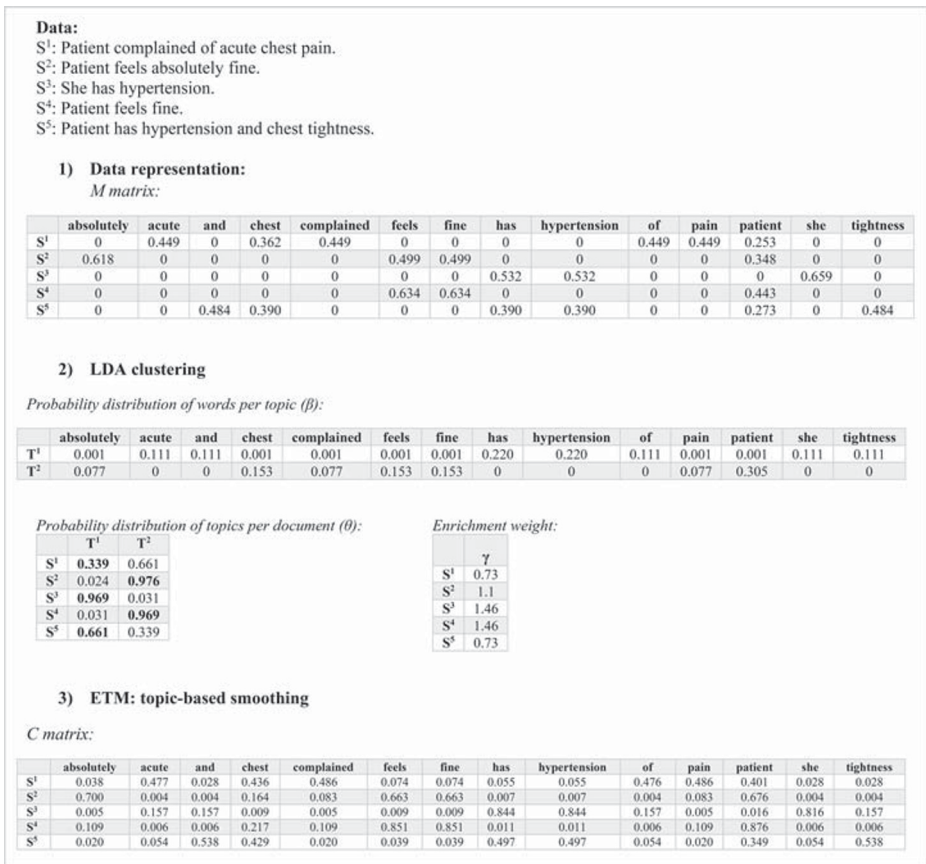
**Data:**
$S^1$: Patient complained of acute chest pain.
$S^2$: Patient feels absolutely fine.
$S^3$: She has hypertension.
$S^4$: Patient feels fine.
$S^5$: Patient has hypertension and chest tightness.

**1) Data representation:**
*M matrix:*

| | absolutely | acute | and | chest | complained | feels | fine | has | hypertension | of | pain | patient | she | tightness |
|---|---|---|---|---|---|---|---|---|---|---|---|---|---|---|
| $S^1$ | 0 | 0.449 | 0 | 0.362 | 0.449 | 0 | 0 | 0 | 0 | 0.449 | 0.449 | 0.253 | 0 | 0 |
| $S^2$ | 0.618 | 0 | 0 | 0 | 0 | 0.499 | 0.499 | 0 | 0 | 0 | 0 | 0.348 | 0 | 0 |
| $S^3$ | 0 | 0 | 0 | 0 | 0 | 0 | 0 | 0.532 | 0.532 | 0 | 0 | 0 | 0.659 | 0 |
| $S^4$ | 0 | 0 | 0 | 0 | 0 | 0.634 | 0.634 | 0 | 0 | 0 | 0 | 0.443 | 0 | 0 |
| $S^5$ | 0 | 0 | 0.484 | 0.390 | 0 | 0 | 0 | 0.390 | 0.390 | 0 | 0 | 0.273 | 0 | 0.484 |

**2) LDA clustering**

*Probability distribution of words per topic (β):*

| | absolutely | acute | and | chest | complained | feels | fine | has | hypertension | of | pain | patient | she | tightness |
|---|---|---|---|---|---|---|---|---|---|---|---|---|---|---|
| $T^1$ | 0.001 | 0.111 | 0.111 | 0.001 | 0.001 | 0.001 | 0.001 | 0.220 | 0.220 | 0.111 | 0.001 | 0.001 | 0.111 | 0.111 |
| $T^2$ | 0.077 | 0 | 0 | 0.153 | 0.077 | 0.153 | 0.153 | 0 | 0 | 0 | 0.077 | 0.305 | 0 | 0 |

*Probability distribution of topics per document (θ):*

| | $T^1$ | $T^2$ |
|---|---|---|
| $S^1$ | **0.339** | 0.661 |
| $S^2$ | 0.024 | **0.976** |
| $S^3$ | **0.969** | 0.031 |
| $S^4$ | 0.031 | **0.969** |
| $S^5$ | **0.661** | 0.339 |

*Enrichment weight:*

| | γ |
|---|---|
| $S^1$ | 0.73 |
| $S^2$ | 1.1 |
| $S^3$ | 1.46 |
| $S^4$ | 1.46 |
| $S^5$ | 0.73 |

**3) ETM: topic-based smoothing**

*C matrix:*

| | absolutely | acute | and | chest | complained | feels | fine | has | hypertension | of | pain | patient | she | tightness |
|---|---|---|---|---|---|---|---|---|---|---|---|---|---|---|
| $S^1$ | 0.038 | 0.477 | 0.028 | 0.436 | 0.486 | 0.074 | 0.074 | 0.055 | 0.055 | 0.476 | 0.486 | 0.401 | 0.028 | 0.028 |
| $S^2$ | 0.700 | 0.004 | 0.004 | 0.164 | 0.083 | 0.663 | 0.663 | 0.007 | 0.007 | 0.004 | 0.083 | 0.676 | 0.004 | 0.004 |
| $S^3$ | 0.005 | 0.157 | 0.157 | 0.009 | 0.005 | 0.009 | 0.009 | 0.844 | 0.844 | 0.157 | 0.005 | 0.016 | 0.816 | 0.157 |
| $S^4$ | 0.109 | 0.006 | 0.006 | 0.217 | 0.109 | 0.851 | 0.851 | 0.011 | 0.011 | 0.006 | 0.109 | 0.876 | 0.006 | 0.006 |
| $S^5$ | 0.020 | 0.054 | 0.538 | 0.429 | 0.020 | 0.039 | 0.039 | 0.497 | 0.497 | 0.054 | 0.020 | 0.349 | 0.054 | 0.538 |